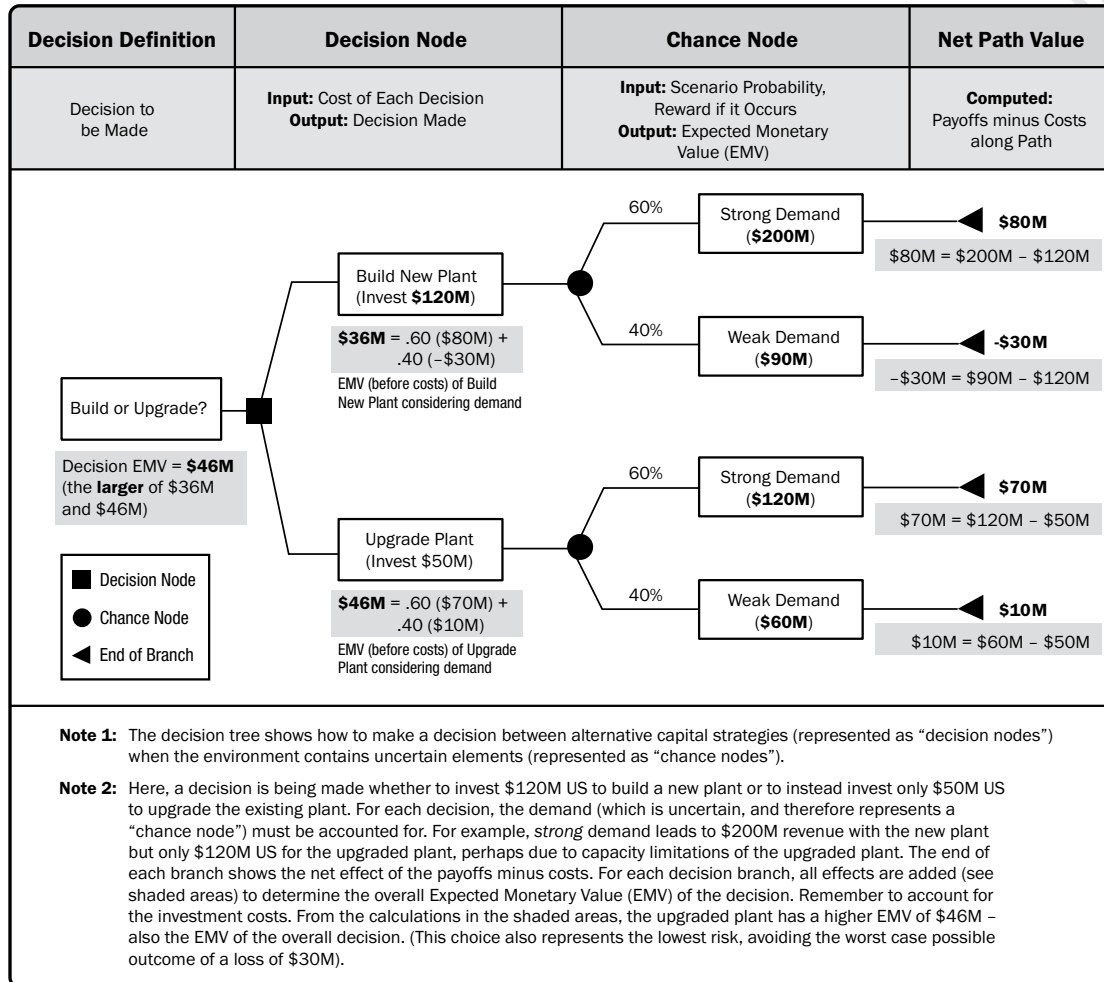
| Decision Definition | Decision Node | Chance Node | Net Path Value |
|---|---|---|---|
| Decision to be Made | **Input:** Cost of Each Decision **Output:** Decision Made | **Input:** Scenario Probability, Reward if it Occurs **Output:** Expected Monetary Value (EMV) | **Computed:** Payoffs minus Costs along Path |

Build or Upgrade?

Decision EMV = **$46M** (the **larger** of $36M and $46M)

Build New Plant (Invest **$120M**)

**$36M** = .60 ($80M) + .40 (–$30M)

EMV (before costs) of Build New Plant considering demand

60%

Strong Demand (**$200M**)

**$80M**

$80M = $200M – $120M

40%

Weak Demand (**$90M**)

**-$30M**

–$30M = $90M – $120M

Upgrade Plant (Invest $50M)

**$46M** = .60 ($70M) + .40 ($10M)

EMV (before costs) of Upgrade Plant considering demand

60%

Strong Demand (**$120M**)

**$70M**

$70M = $120M – $50M

40%

Weak Demand (**$60M**)

**$10M**

$10M = $60M – $50M

Decision Node

Chance Node

End of Branch

**Note 1:** The decision tree shows how to make a decision between alternative capital strategies (represented as "decision nodes") when the environment contains uncertain elements (represented as "chance nodes").

**Note 2:** Here, a decision is being made whether to invest $120M US to build a new plant or to instead invest only $50M US to upgrade the existing plant. For each decision, the demand (which is uncertain, and therefore represents a "chance node") must be accounted for. For example, *strong* demand leads to $200M revenue with the new plant but only $120M US for the upgraded plant, perhaps due to capacity limitations of the upgraded plant. The end of each branch shows the net effect of the payoffs minus costs. For each decision branch, all effects are added (see shaded areas) to determine the overall Expected Monetary Value (EMV) of the decision. Remember to account for the investment costs. From the calculations in the shaded areas, the upgraded plant has a higher EMV of $46M – also the EMV of the overall decision. (This choice also represents the lowest risk, avoiding the worst case possible outcome of a loss of $30M).